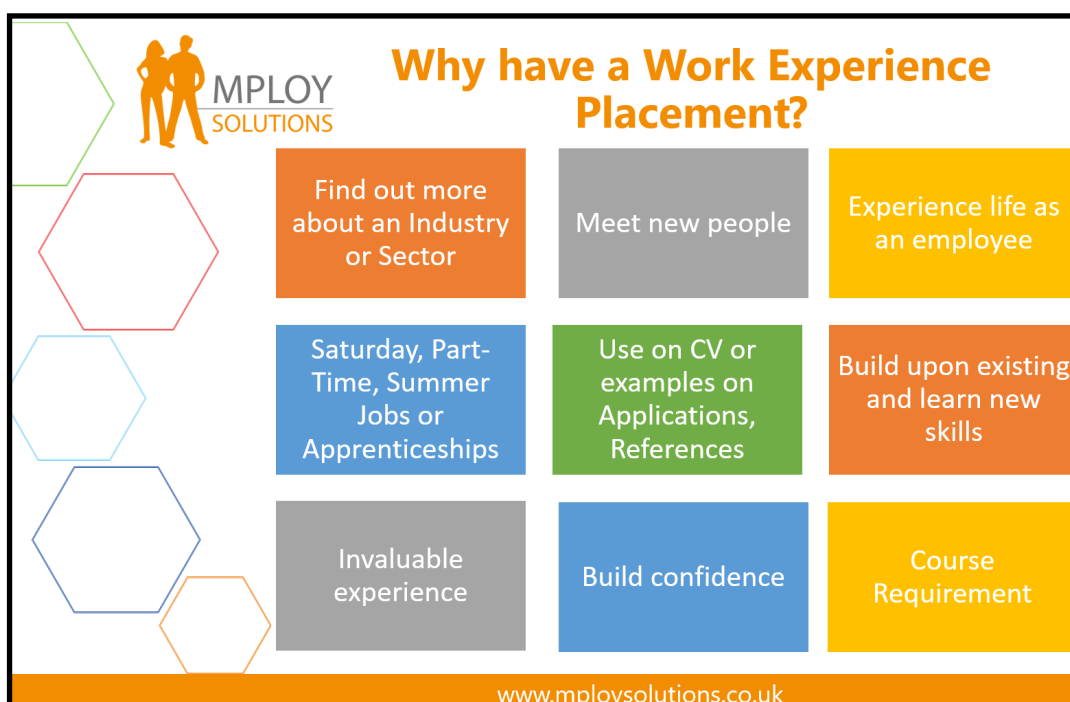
MPLOY
SOLUTIONS

Why have a Work Experience Placement?

Find out more about an Industry or Sector

Meet new people

Experience life as an employee

Saturday, Part-Time, Summer Jobs or Apprenticeships

Use on CV or examples on Applications, References

Build upon existing and learn new skills

Invaluable experience

Build confidence

Course Requirement

www.mploysolutions.co.uk